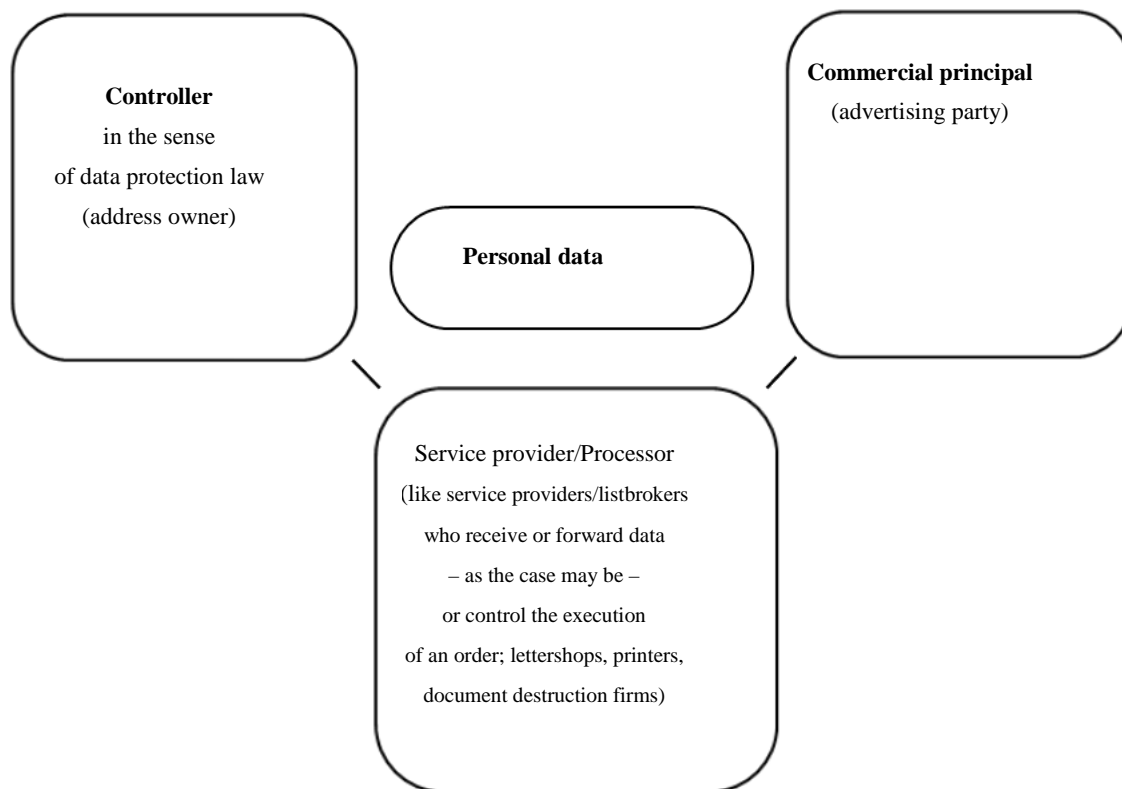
**Controller**
in the sense
of data protection law
(address owner)

**Commercial principal**
(advertising party)

**Personal data**

Service provider/Processor
(like service providers/listbrokers who receive or forward data – as the case may be – or control the execution of an order; lettershops, printers, document destruction firms)